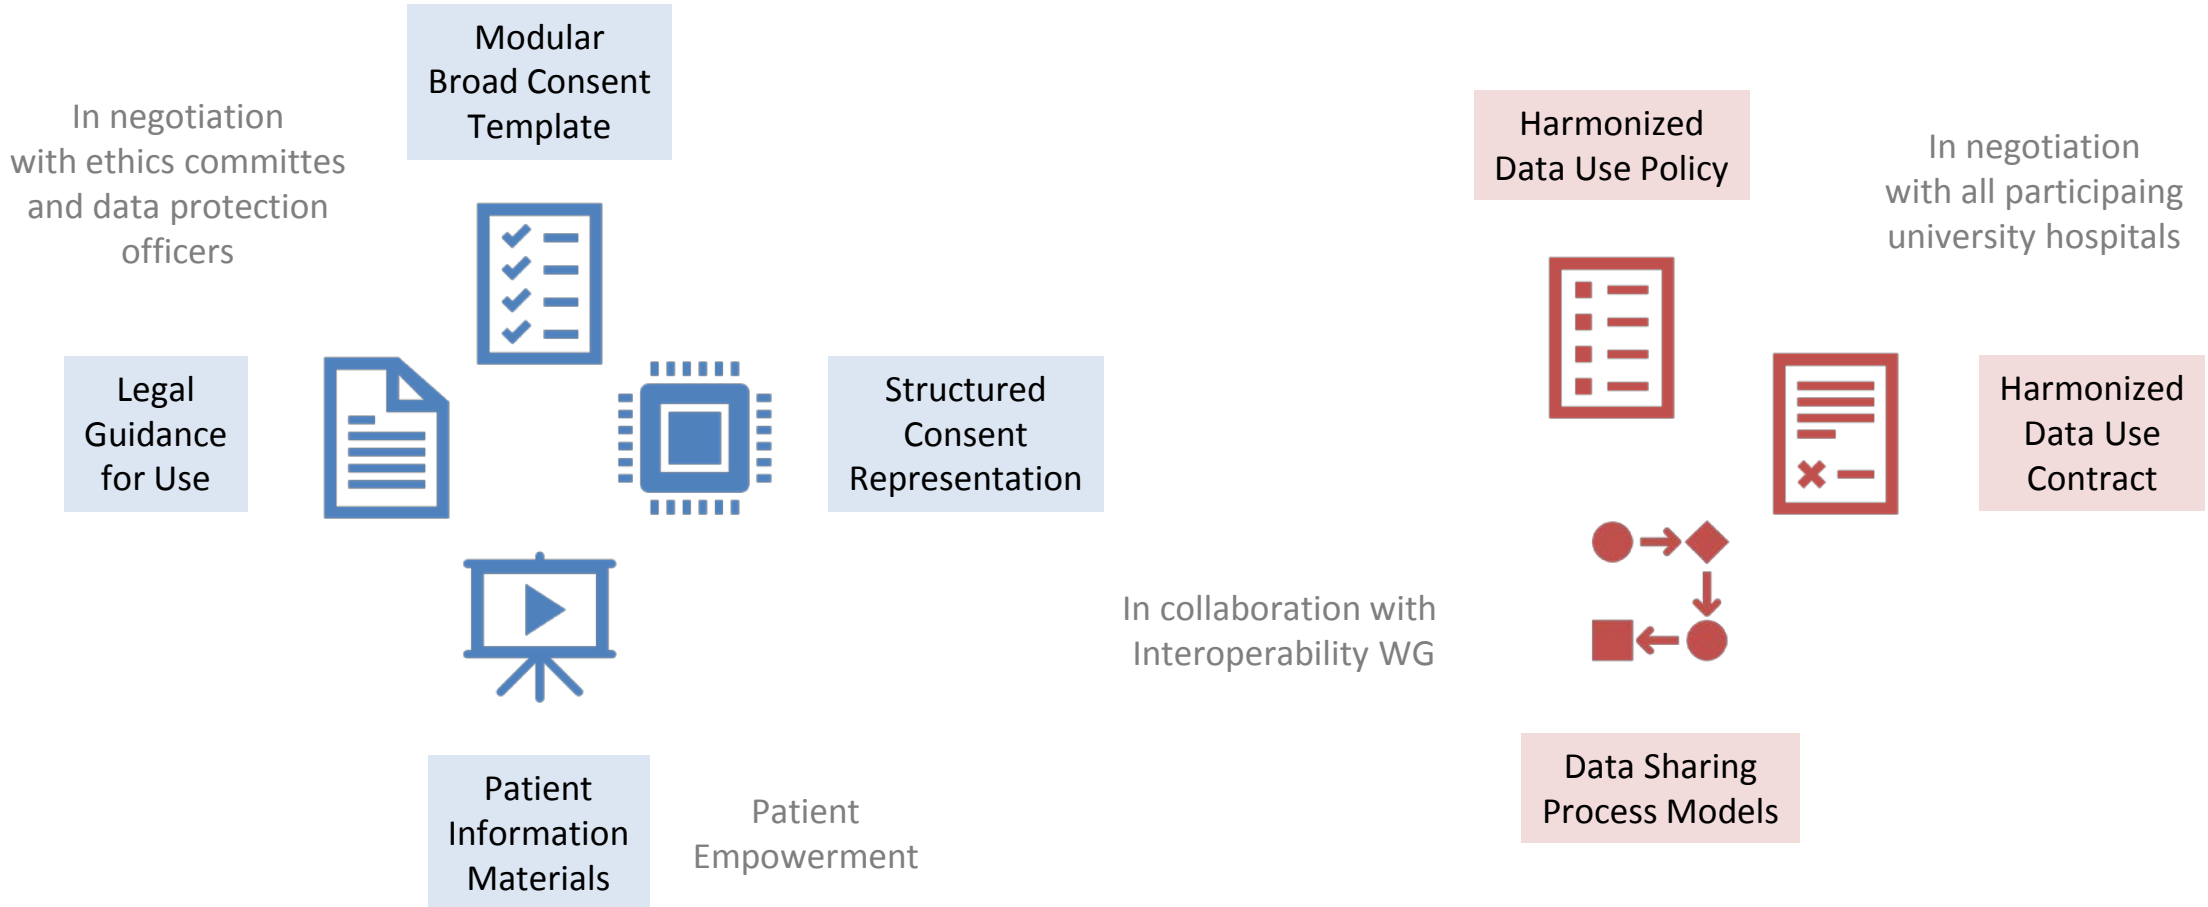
Modular Broad Consent Template

In negotiation with ethics committes and data protection officers

Legal Guidance for Use

Structured Consent Representation

Patient Information Materials

Patient Empowerment

Harmonized Data Use Policy

In negotiation with all participaing university hospitals

Harmonized Data Use Contract

In collaboration with Interoperability WG

Data Sharing Process Models